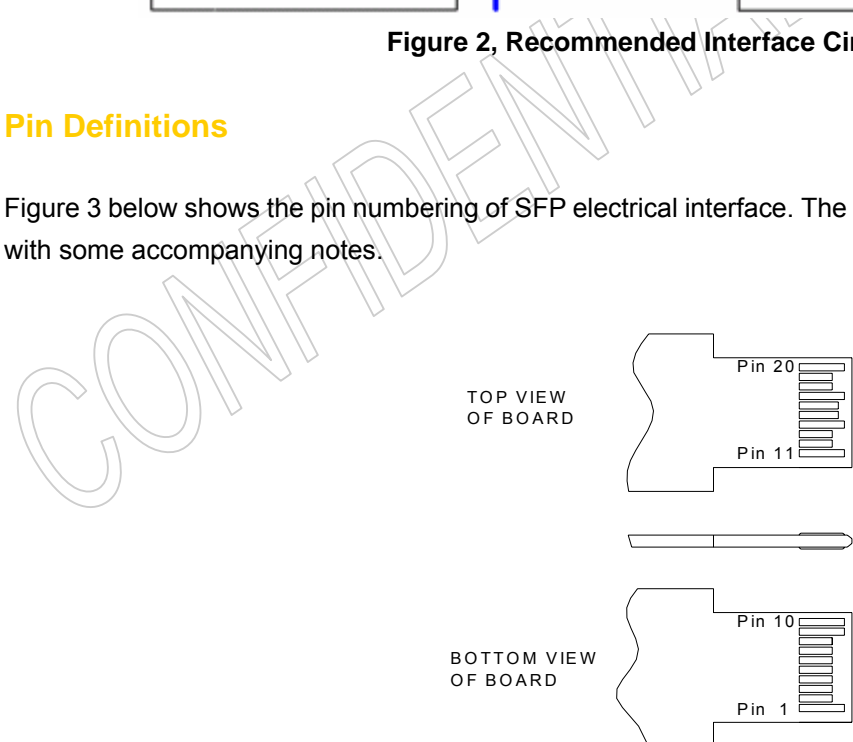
Figure 2, Recommended Interface Ci

Pin Definitions

Figure 3 below shows the pin numbering of SFP electrical interface. The with some accompanying notes.

TOP VIEW OF BOARD

Pin 20

Pin 11

BOTTOM VIEW OF BOARD

Pin 10

Pin 1

CONFIDENTIAL